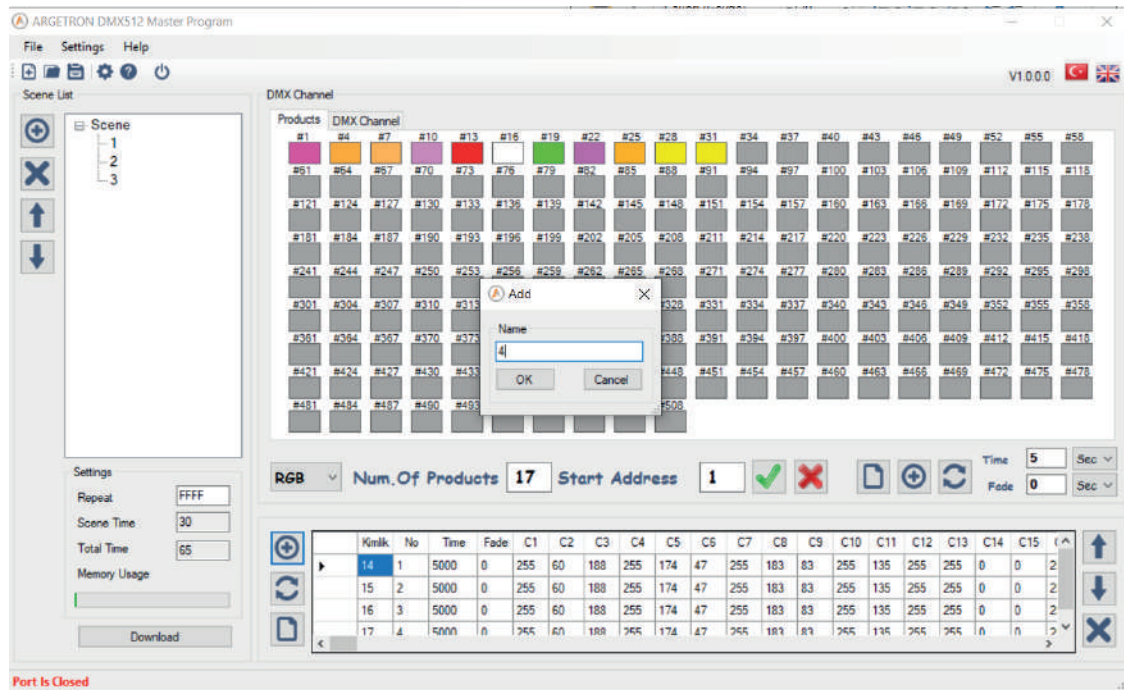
ARGETRON DMX512 Master Program

File Settings Help

V1.0.0.0

Scene List

Scene
1
2
3

Settings
Repeat FFFF
Scene Time 30
Total Time 65
Memory Usage

Download

DMX Channel

Products DMX Channel

#1 #4 #7 #10 #13 #16 #19 #22 #25 #28 #31 #34 #37 #40 #43 #46 #49 #52 #55 #58
#61 #64 #67 #70 #73 #76 #79 #82 #85 #88 #91 #94 #97 #100 #103 #106 #109 #112 #115 #118
#121 #124 #127 #130 #133 #136 #139 #142 #145 #148 #151 #154 #157 #160 #163 #166 #169 #172 #175 #178
#181 #184 #187 #190 #193 #196 #199 #202 #205 #208 #211 #214 #217 #220 #223 #226 #229 #232 #235 #238
#241 #244 #247 #250 #253 #256 #259 #262 #265 #268 #271 #274 #277 #280 #283 #286 #289 #292 #295 #298
#301 #304 #307 #310 #313 #328 #331 #334 #337 #340 #343 #346 #349 #352 #355 #358
#361 #364 #367 #370 #373 #388 #391 #394 #397 #400 #403 #406 #409 #412 #415 #418
#421 #424 #427 #430 #433 #448 #451 #454 #457 #460 #463 #466 #469 #472 #475 #478
#481 #484 #487 #490 #493 #508

Add
Name
4
OK Cancel

RGB Num. Of Products 17 Start Address 1

Time 5 Sec
Fade 0 Sec

| | Kimlik | No | Time | Fade | C1 | C2 | C3 | C4 | C5 | C6 | C7 | C8 | C9 | C10 | C11 | C12 | C13 | C14 | C15 | C |
|---|---|---|---|---|---|---|---|---|---|---|---|---|---|---|---|---|---|---|---|---|
| ▸ | 14 | 1 | 5000 | 0 | 255 | 60 | 188 | 255 | 174 | 47 | 255 | 183 | 83 | 255 | 135 | 255 | 255 | 0 | 0 | 2 |
| | 15 | 2 | 5000 | 0 | 255 | 60 | 188 | 255 | 174 | 47 | 255 | 183 | 83 | 255 | 135 | 255 | 255 | 0 | 0 | 2 |
| | 16 | 3 | 5000 | 0 | 255 | 60 | 188 | 255 | 174 | 47 | 255 | 183 | 83 | 255 | 135 | 255 | 255 | 0 | 0 | 2 |
| | 17 | 4 | 5000 | 0 | 255 | 60 | 188 | 255 | 174 | 47 | 255 | 183 | 83 | 255 | 135 | 255 | 255 | 0 | 0 | 2 |

Port Is Closed